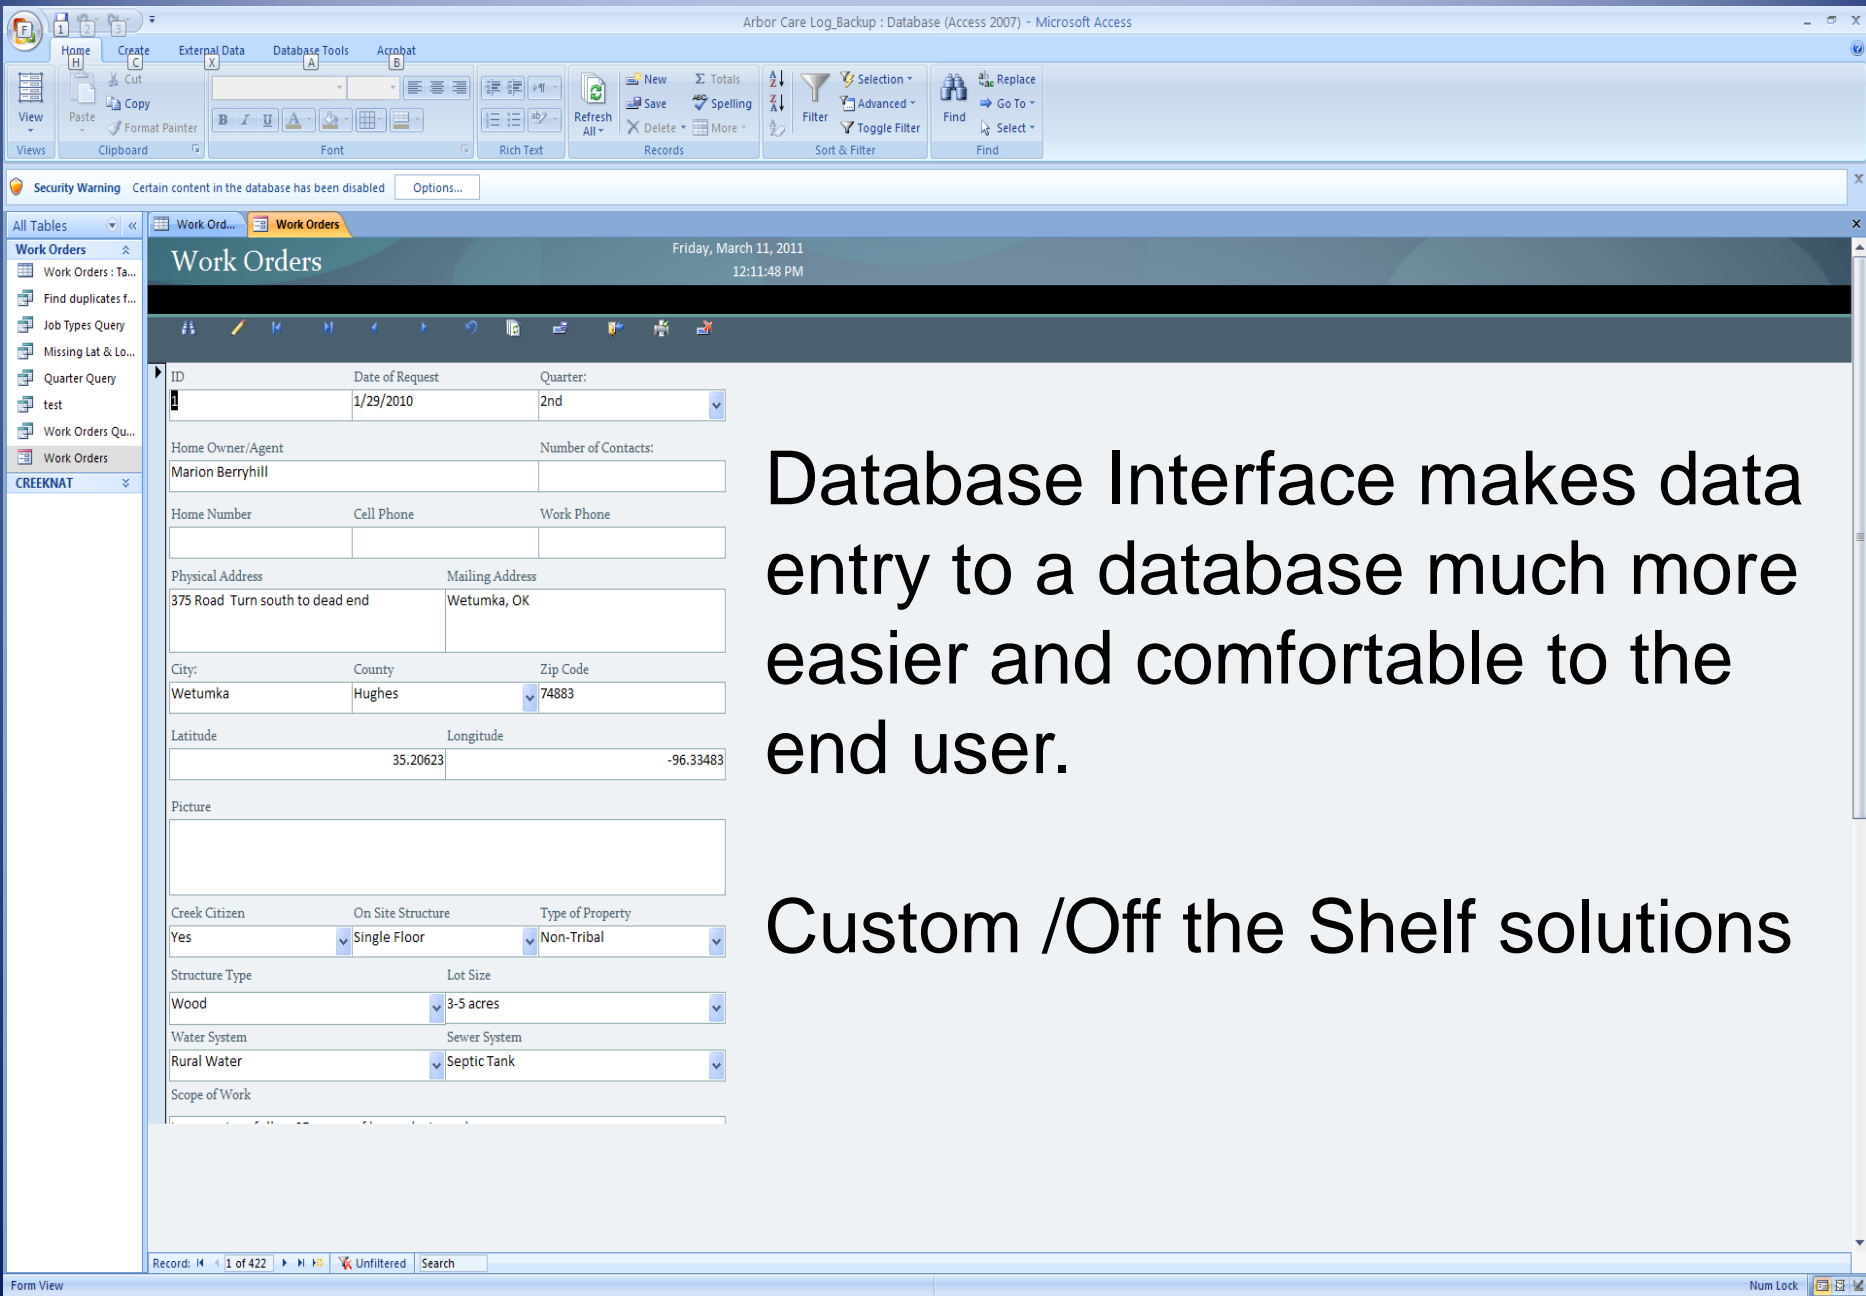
Arbor Care Log_Backup : Database (Access 2007) - Microsoft Access

Home H Create C External Data X Database Tools A Acrobat B

View
Views

Paste
Cut
Copy
Format Painter
Clipboard

B I U A
Font

Rich Text

Refresh All
New
Save
Delete
Totals
Spelling
More
Records

Filter
Selection
Advanced
Toggle Filter
Sort & Filter

Find
Replace
Go To
Select
Find

Security Warning Certain content in the database has been disabled Options...

All Tables
Work Orders
Work Orders : Ta...
Find duplicates f...
Job Types Query
Missing Lat & Lo...
Quarter Query
test
Work Orders Qu...
Work Orders
CREEKNAT

Work Ord... Work Orders

Work Orders
Friday, March 11, 2011
12:11:48 PM

| ID | Date of Request | Quarter: |
|---|---|---|
| 1 | 1/29/2010 | 2nd |

Home Owner/Agent
Marion Berryhill
Number of Contacts:

Home Number
Cell Phone
Work Phone

Physical Address
375 Road Turn south to dead end
Mailing Address
Wetumka, OK

City:
Wetumka
County
Hughes
Zip Code
74883

Latitude
35.20623
Longitude
-96.33483

Picture

Creek Citizen
Yes
On Site Structure
Single Floor
Type of Property
Non-Tribal

Structure Type
Wood
Lot Size
3-5 acres

Water System
Rural Water
Sewer System
Septic Tank

Scope of Work

Database Interface makes data entry to a database much more easier and comfortable to the end user.

Custom /Off the Shelf solutions

Record: 1 of 422 Unfiltered Search

Form View
Num Lock